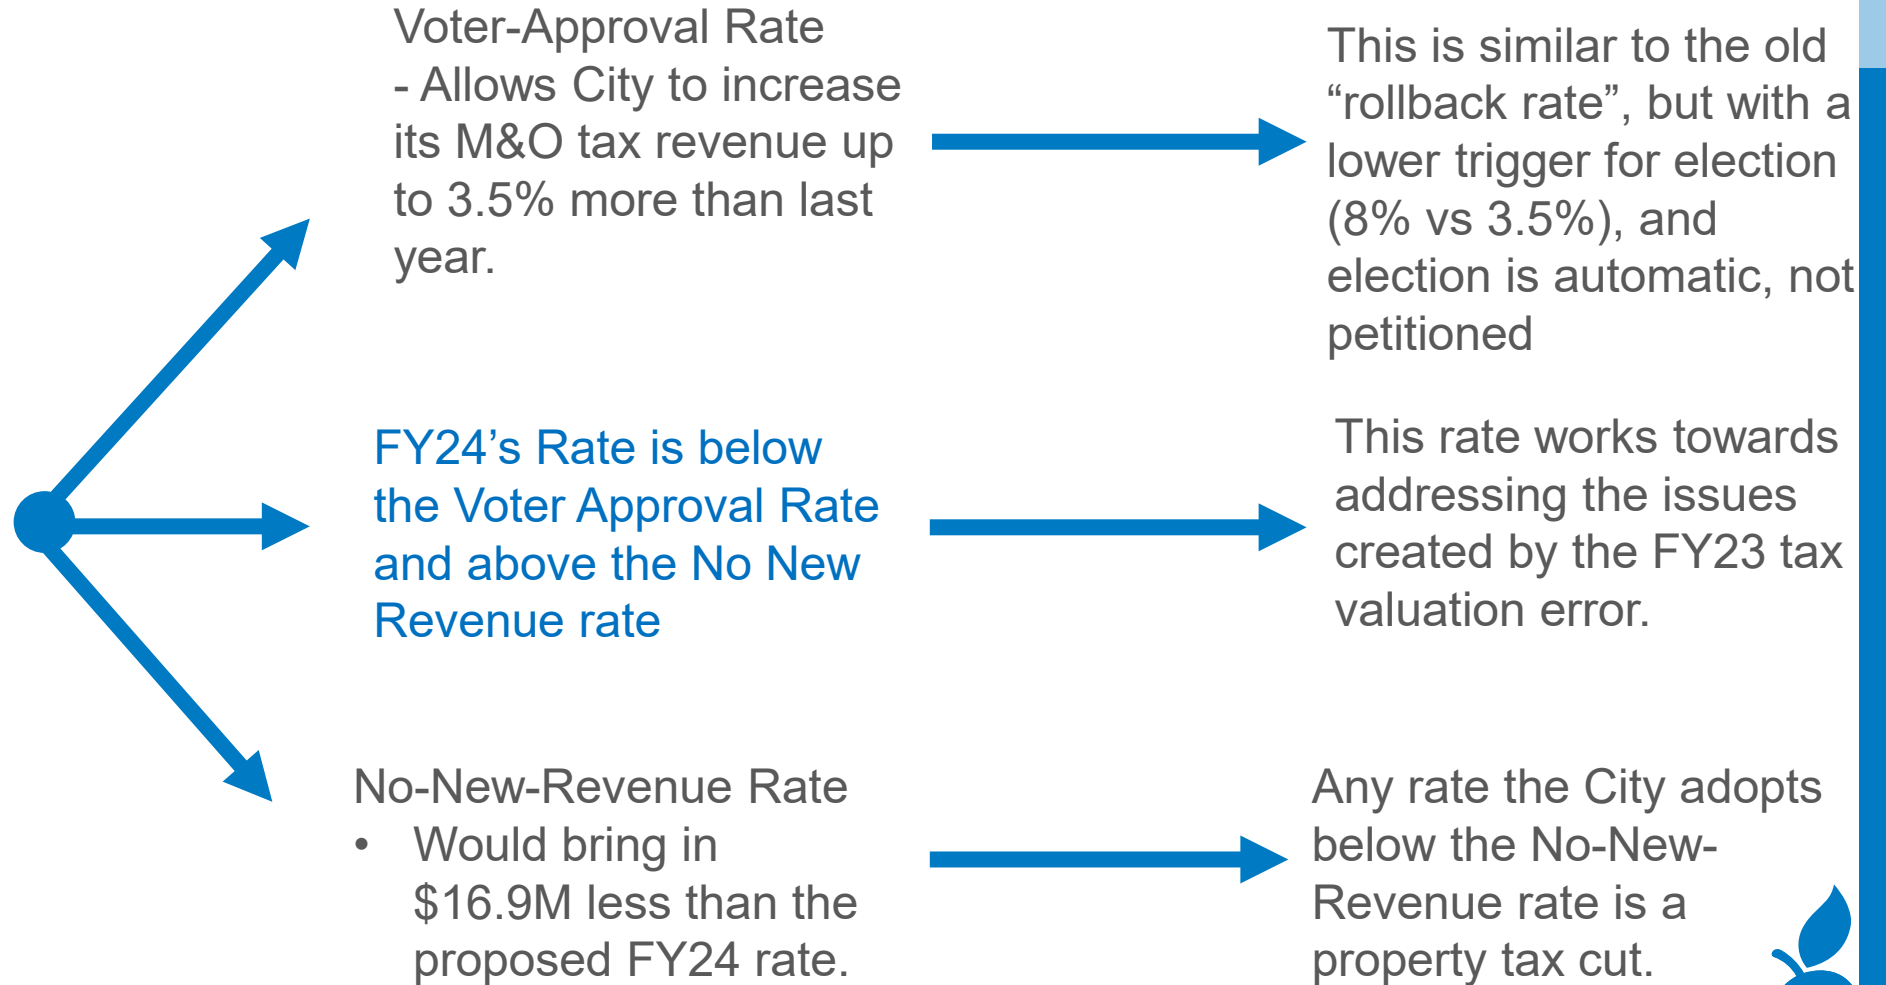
Voter-Approval Rate
- Allows City to increase its M&O tax revenue up to 3.5% more than last year.

This is similar to the old “rollback rate”, but with a lower trigger for election (8% vs 3.5%), and election is automatic, not petitioned

FY24’s Rate is below the Voter Approval Rate and above the No New Revenue rate

This rate works towards addressing the issues created by the FY23 tax valuation error.

No-New-Revenue Rate
• Would bring in $16.9M less than the proposed FY24 rate.

Any rate the City adopts below the No-New-Revenue rate is a property tax cut.